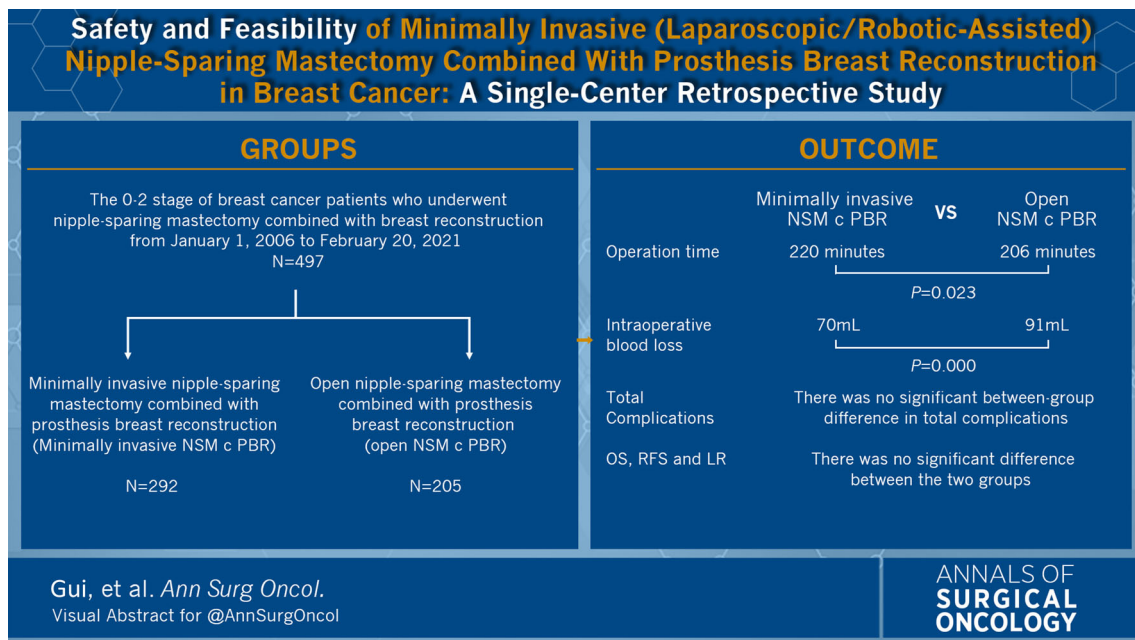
Safety and Feasibility of Minimally Invasive (Laparoscopic/Robotic-Assisted) Nipple-Sparing Mastectomy Combined With Prosthesis Breast Reconstruction in Breast Cancer: A Single-Center Retrospective Study

GROUPS

The 0-2 stage of breast cancer patients who underwent nipple-sparing mastectomy combined with breast reconstruction from January 1, 2006 to February 20, 2021
N=497

Minimally invasive nipple-sparing mastectomy combined with prosthesis breast reconstruction (Minimally invasive NSM c PBR)

N=292

Open nipple-sparing mastectomy combined with prosthesis breast reconstruction (open NSM c PBR)

N=205

OUTCOME

| | Minimally invasive NSM c PBR | VS | Open NSM c PBR |
|---|---|---|---|
| Operation time | 220 minutes | $P$=0.023 | 206 minutes |
| Intraoperative blood loss | 70mL | $P$=0.000 | 91mL |
| Total Complications | There was no significant between-group difference in total complications | | |
| OS, RFS and LR | There was no significant difference between the two groups | | |

Gui, et al. Ann Surg Oncol.
Visual Abstract for @AnnSurgOncol

ANNALS OF SURGICAL ONCOLOGY